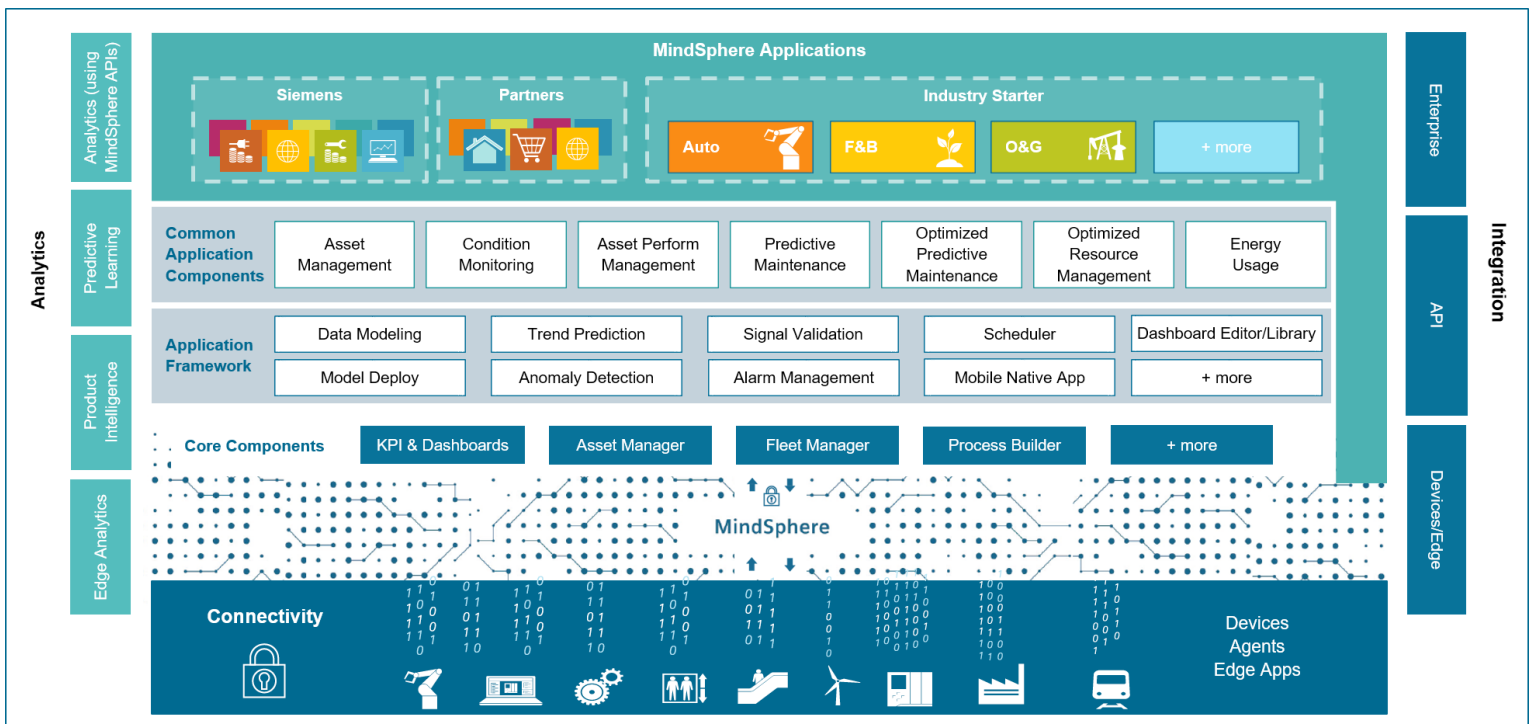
Analytics

Analytics (using MindSphere APIs)

Predictive Learning

Product Intelligence

Edge Analytics

MindSphere Applications

Siemens

Partners

Industry Starter

Auto

F&B

O&G

+ more

Common Application Components

Asset Management

Condition Monitoring

Asset Perform Management

Predictive Maintenance

Optimized Predictive Maintenance

Optimized Resource Management

Energy Usage

Application Framework

Data Modeling

Trend Prediction

Signal Validation

Scheduler

Dashboard Editor/Library

Model Deploy

Anomaly Detection

Alarm Management

Mobile Native App

+ more

Core Components

KPI & Dashboards

Asset Manager

Fleet Manager

Process Builder

+ more

MindSphere

Connectivity

Devices
Agents
Edge Apps

Integration

Enterprise

API

Devices/Edge